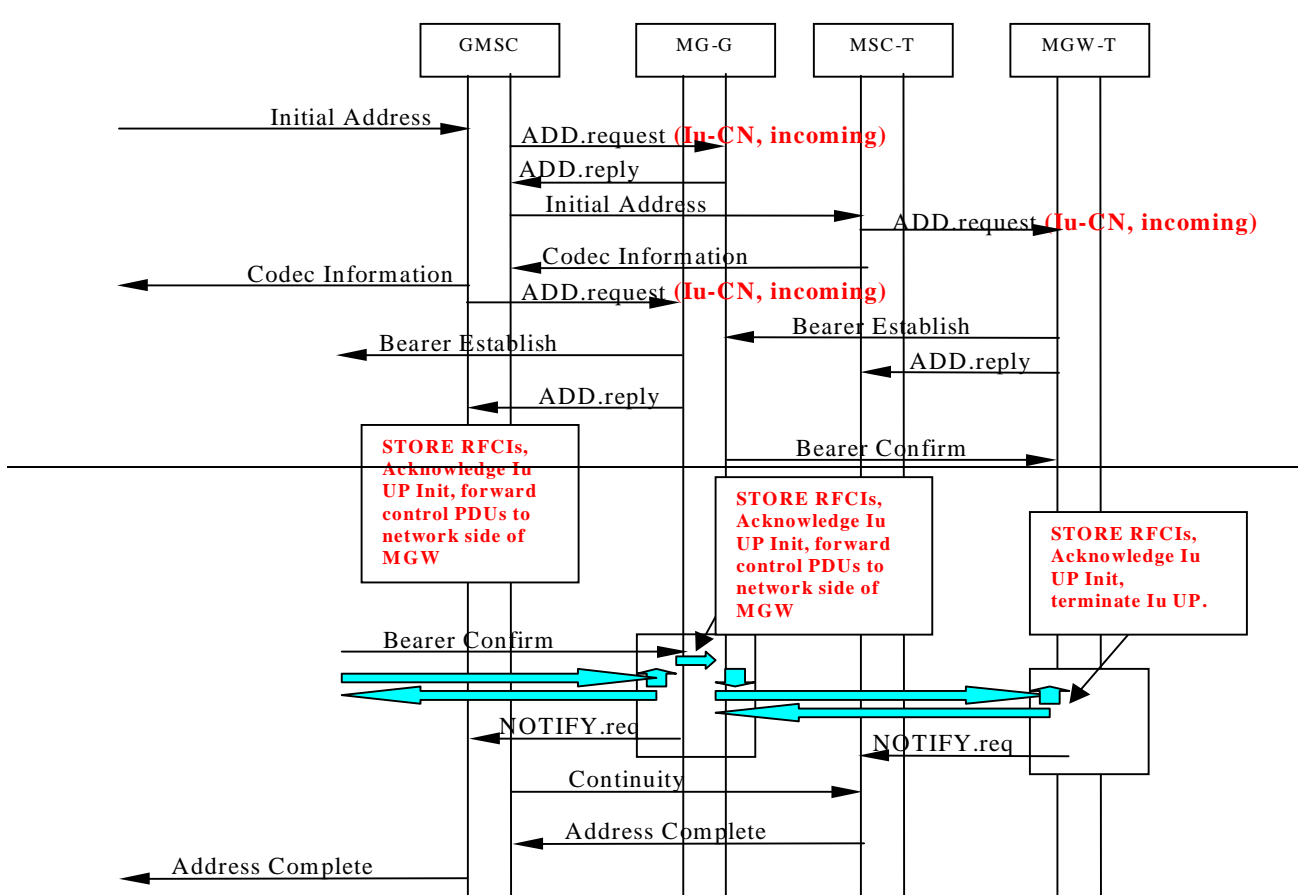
GMSC

MG-G

MSC-T

MGW-T

Initial Address

ADD.request (Iu-CN, incoming)

ADD.reply

Initial Address

ADD.request (Iu-CN, incoming)

Codec Information

Codec Information

ADD.request (Iu-CN, incoming)

Bearer Establish

Bearer Establish

ADD.reply

ADD.reply

Bearer Confirm

STORE RFCIs, Acknowledge Iu UP Init, forward control PDUs to network side of MGW

STORE RFCIs, Acknowledge Iu UP Init, forward control PDUs to network side of MGW

STORE RFCIs, Acknowledge Iu UP Init, terminate Iu UP.

Bearer Confirm

NOTIFY.req

NOTIFY.req

Continuity

Address Complete

Address Complete